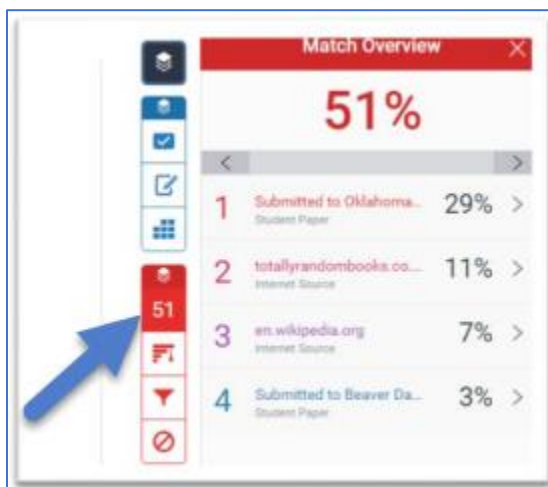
51

Match Overview

51%

<

>

1 Submitted to Oklahoma... Student Paper 29% >

2 totallyrandombooks.co... Internet Source 11% >

3 en.wikipedia.org Internet Source 7% >

4 Submitted to Beaver Da... Student Paper 3% >